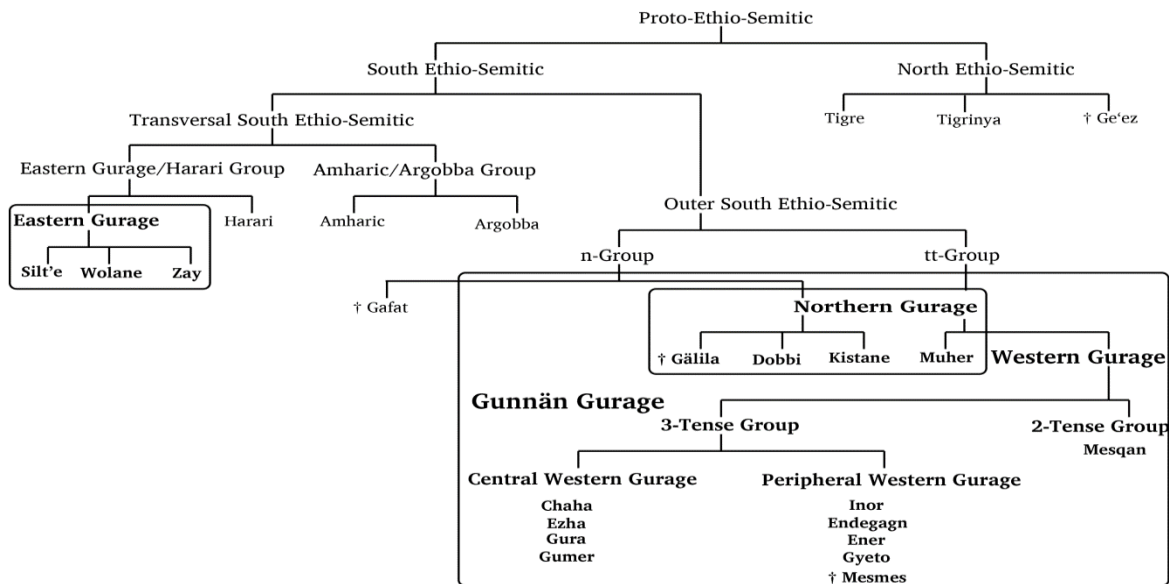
Proto-Ethio-Semitic

South Ethio-Semitic

North Ethio-Semitic

Tigre

Tigrinya

† Ge'ez

Transversal South Ethio-Semitic

Eastern Gurage/Harari Group

Amharic/Argobba Group

Eastern Gurage

Harari

Amharic

Argobba

Silt'e

Wolane

Zay

Outer South Ethio-Semitic

n-Group

tt-Group

† Gafat

Northern Gurage

† Gälila

Dobbi

Kistane

Muher

Western Gurage

Gunnän Gurage

3-Tense Group

2-Tense Group

Mesqan

Central Western Gurage

Chaha
Ezha
Gura
Gumer

Peripheral Western Gurage

Inor
Endegagn
Ener
Gyeto
† Mesmes